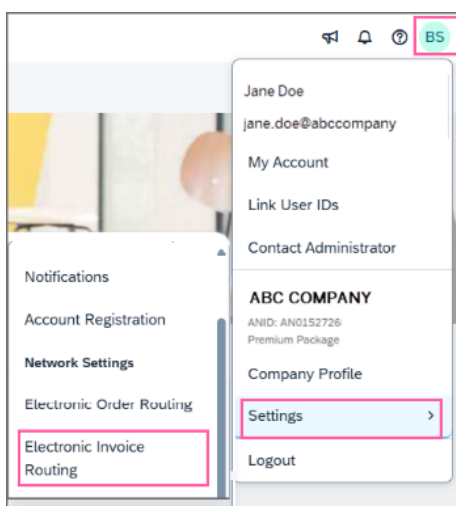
BS

Jane Doe
jane.doe@abccompany
My Account
Link User IDs
Contact Administrator

ABC COMPANY
ANID: AN0152726
Premium Package
Company Profile
Settings
Logout

Notifications
Account Registration
Network Settings
Electronic Order Routing
Electronic Invoice Routing